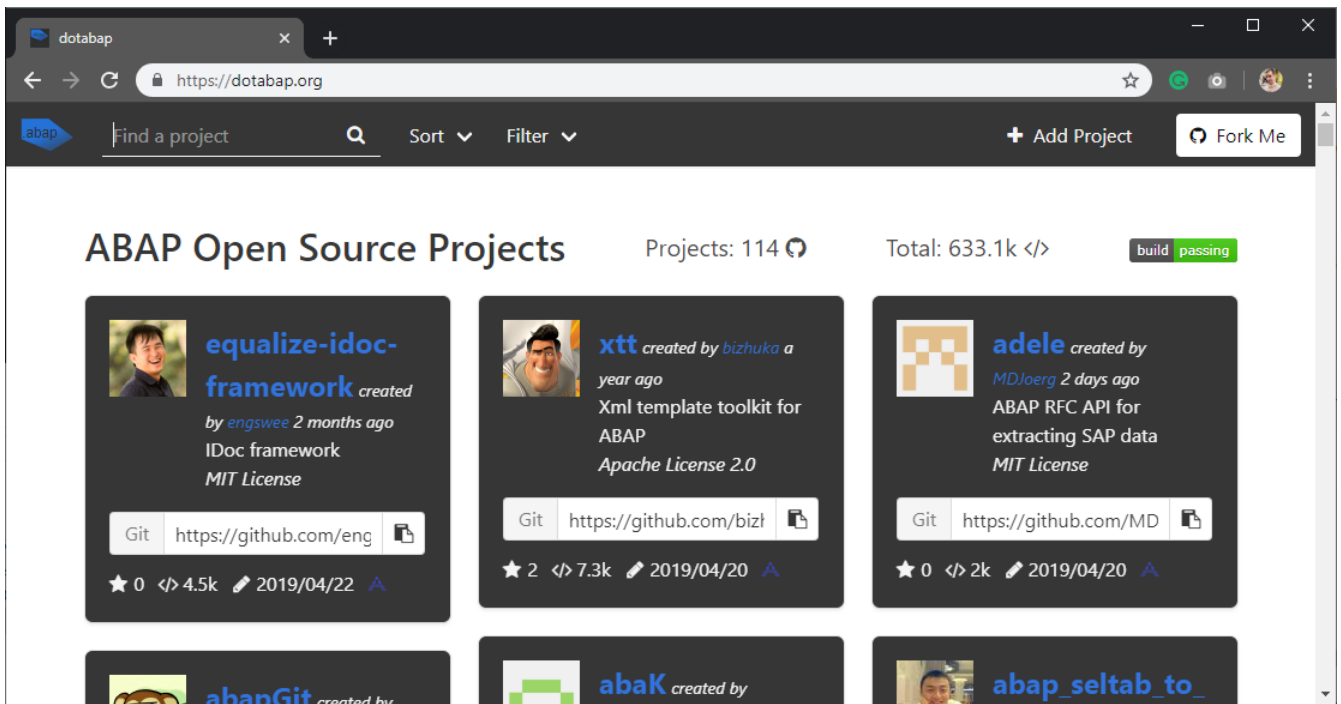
dotabap

https://dotabap.org

abap

Find a project

Sort

Filter

Add Project

Fork Me

ABAP Open Source Projects

Projects: 114

Total: 633.1k </>

build passing

equalize-idoc-framework created by engswee 2 months ago

IDoc framework

MIT License

Git https://github.com/eng

0 </> 4.5k 2019/04/22

xtt created by bizhuka a year ago

Xml template toolkit for ABAP

Apache License 2.0

Git https://github.com/bizł

2 </> 7.3k 2019/04/20

adele created by MDJoerg 2 days ago

ABAP RFC API for extracting SAP data

MIT License

Git https://github.com/MD

0 </> 2k 2019/04/20

abapGit created by

abaK created by

abap_seltab_to_